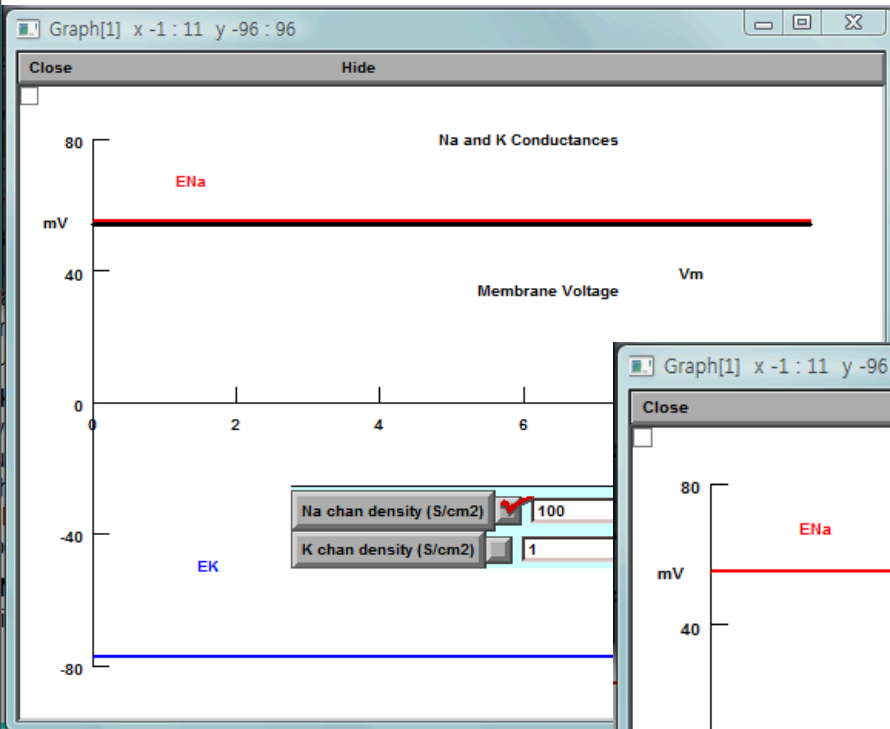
Graph[1] x -1 : 11 y -96 : 96

Close Hide

Na and K Conductances

80

ENa

mV

40

Vm

Membrane Voltage

0

0 2 4 6

-40

EK

-80

Na chan density (S/cm2) 100

K chan density (S/cm2) 1

Graph[1] x -1 : 11 y -96

Close

80

ENa

mV

40